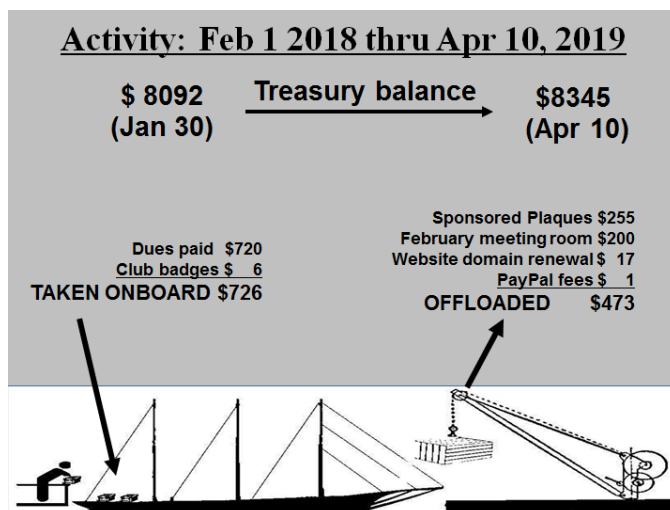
Activity: Feb 1 2018 thru Apr 10, 2019

$ 8092
(Jan 30)

Treasury balance

$8345
(Apr 10)

Dues paid $720
Club badges $ 6
TAKEN ONBOARD $726

Sponsored Plaques $255
February meeting room $200
Website domain renewal $ 17
PayPal fees $ 1
OFFLOADED $473